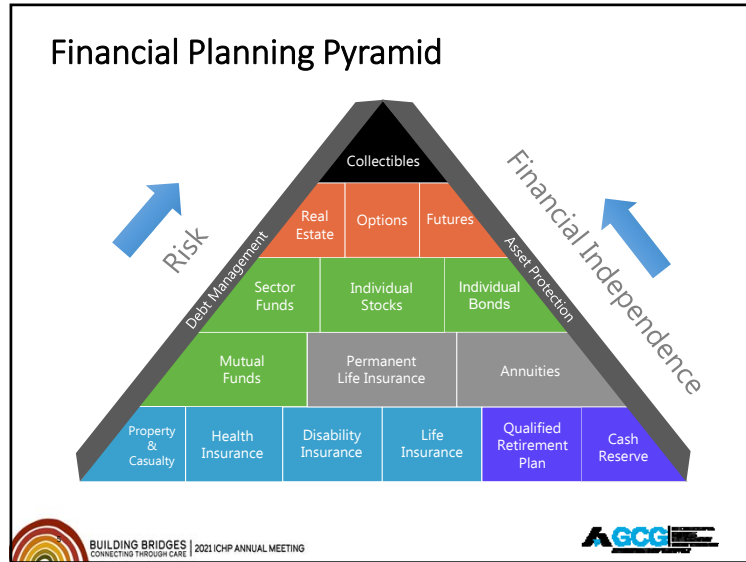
Financial Planning Pyramid

Collectibles

Real Estate | Options | Futures

Sector Funds | Individual Stocks | Individual Bonds

Mutual Funds | Permanent Life Insurance | Annuities

Property & Casualty | Health Insurance | Disability Insurance | Life Insurance | Qualified Retirement Plan | Cash Reserve

Debt Management

Asset Protection

Risk

Financial Independence

BUILDING BRIDGES CONNECTING THROUGH CARE | 2021 ICHP ANNUAL MEETING

AGCG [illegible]